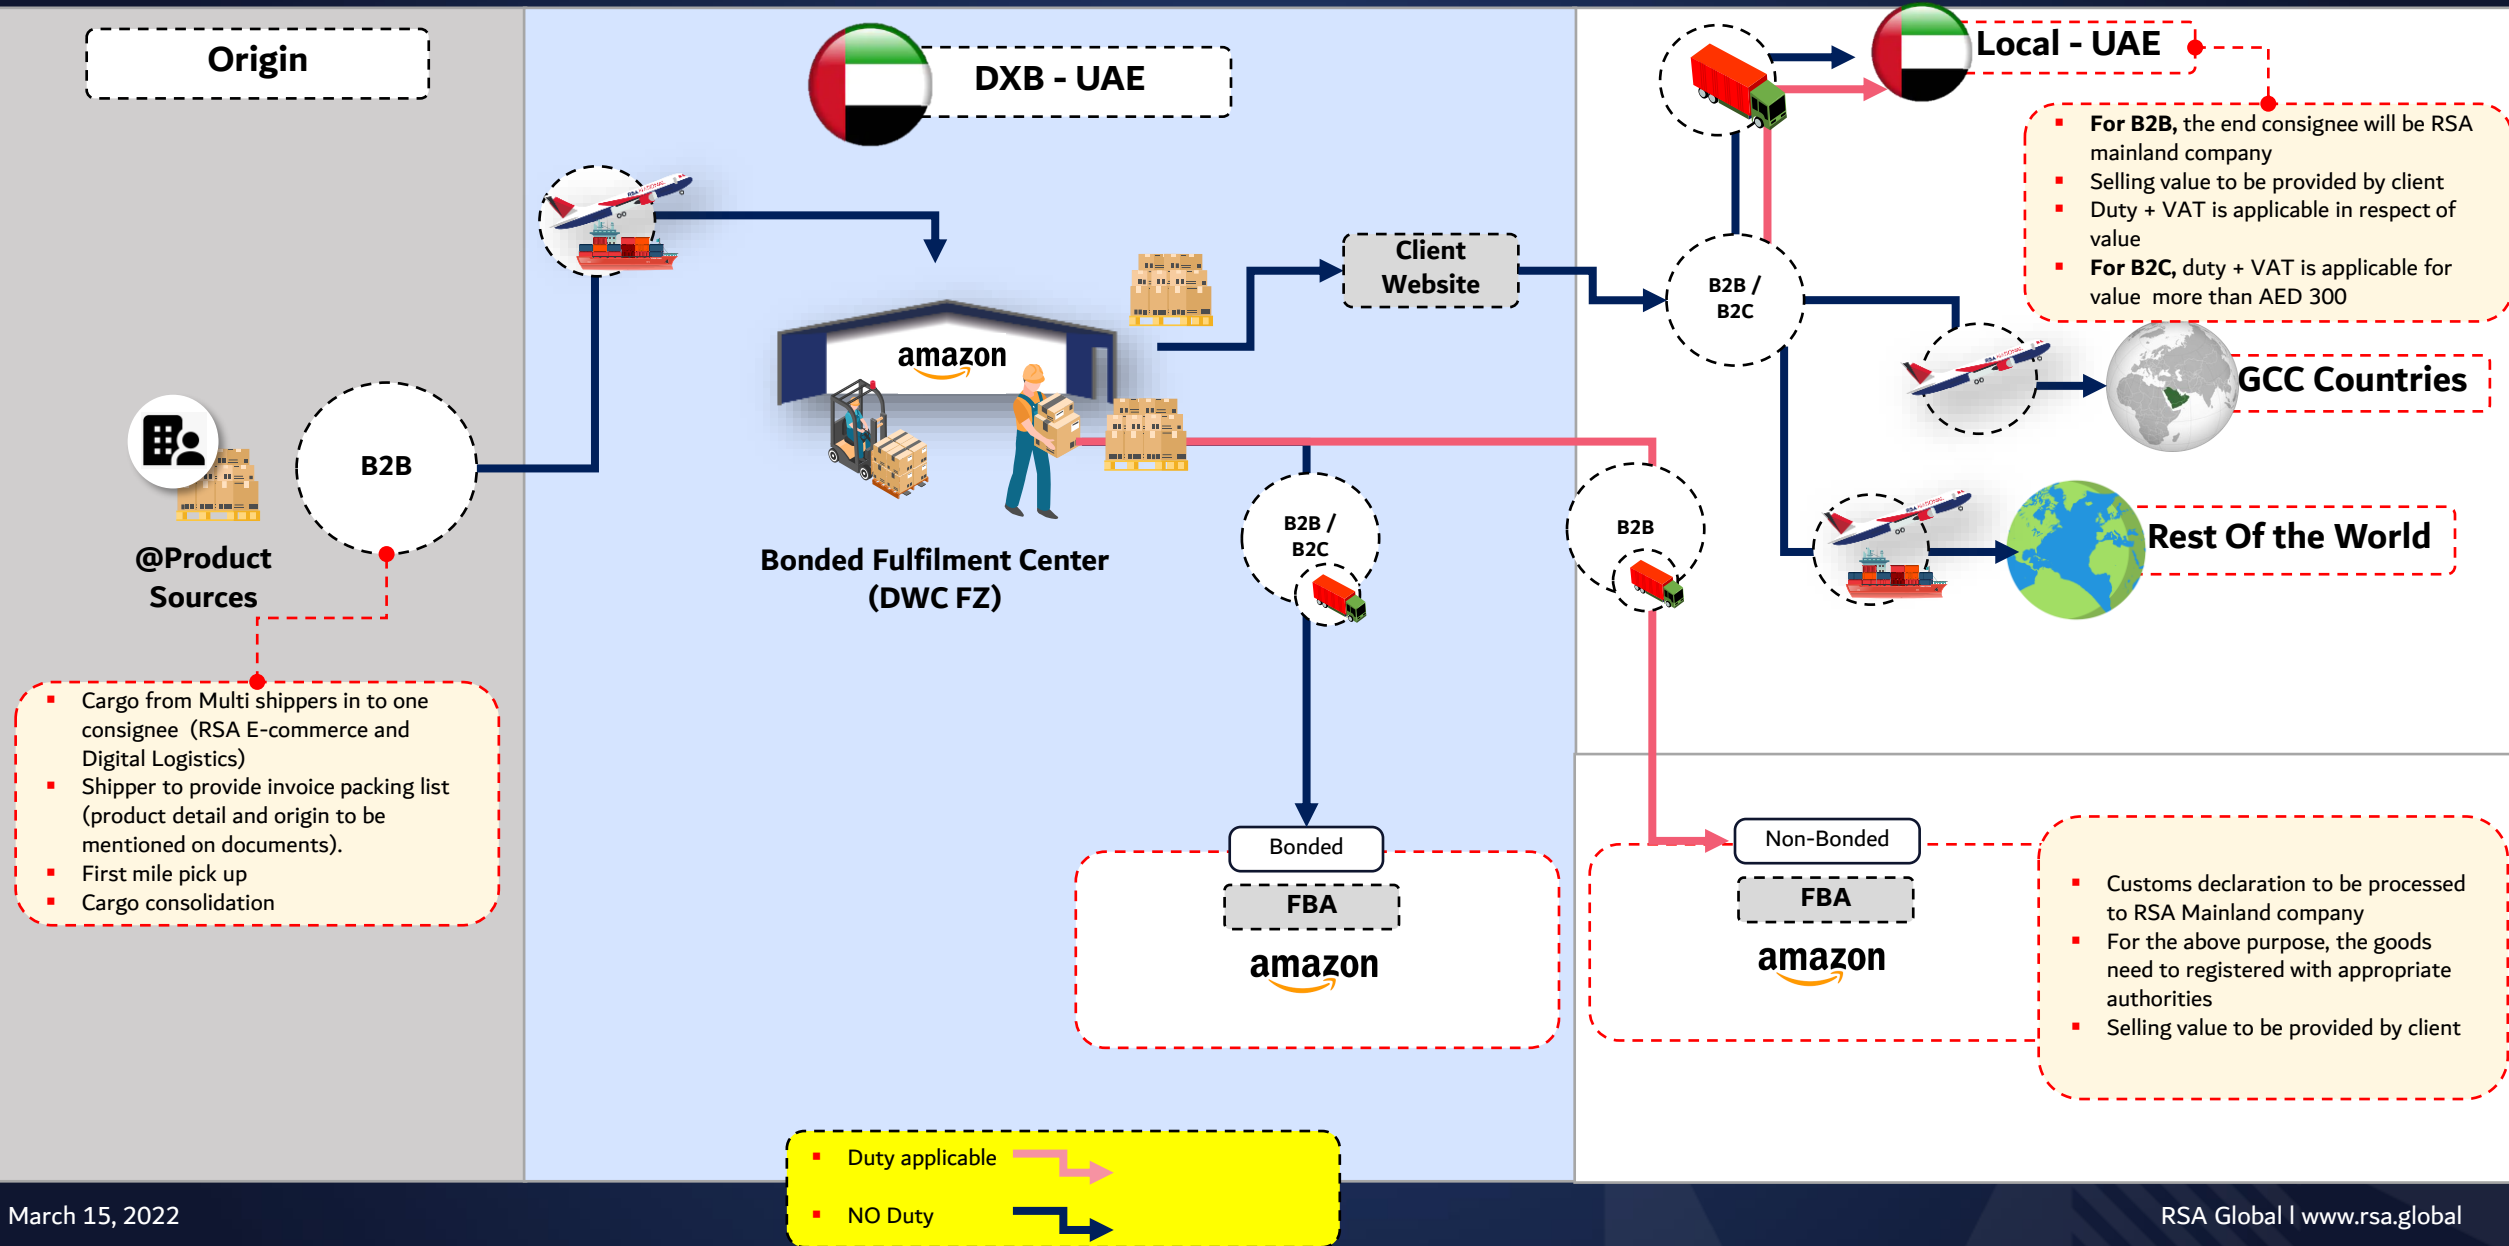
Origin

@Product Sources

B2B

- Cargo from Multi shippers in to one consignee (RSA E-commerce and Digital Logistics)
- Shipper to provide invoice packing list (product detail and origin to be mentioned on documents).
- First mile pick up
- Cargo consolidation

DXB - UAE

amazon

Bonded Fulfilment Center (DWC FZ)

Client Website

B2B / B2C

B2B

Bonded

FBA

amazon

Local - UAE

- For B2B, the end consignee will be RSA mainland company
- Selling value to be provided by client
- Duty + VAT is applicable in respect of value
- For B2C, duty + VAT is applicable for value more than AED 300

B2B / B2C

GCC Countries

Rest Of the World

Non-Bonded

FBA

amazon

- Customs declaration to be processed to RSA Mainland company
- For the above purpose, the goods need to registered with appropriate authorities
- Selling value to be provided by client

- Duty applicable
- NO Duty

March 15, 2022

RSA Global I www.rsa.global